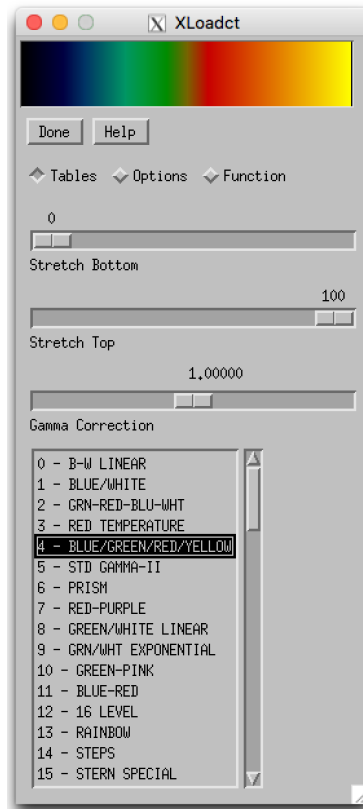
XLoadct

Done Help

Tables Options Function

0

Stretch Bottom

100

Stretch Top

1.00000

Gamma Correction

0 - B-W LINEAR
1 - BLUE/WHITE
2 - GRN-RED-BLU-WHT
3 - RED TEMPERATURE
4 - BLUE/GREEN/RED/YELLOW
5 - STD GAMMA-II
6 - PRISM
7 - RED-PURPLE
8 - GREEN/WHITE LINEAR
9 - GRN/WHT EXPONENTIAL
10 - GREEN-PINK
11 - BLUE-RED
12 - 16 LEVEL
13 - RAINBOW
14 - STEPS
15 - STERN SPECIAL